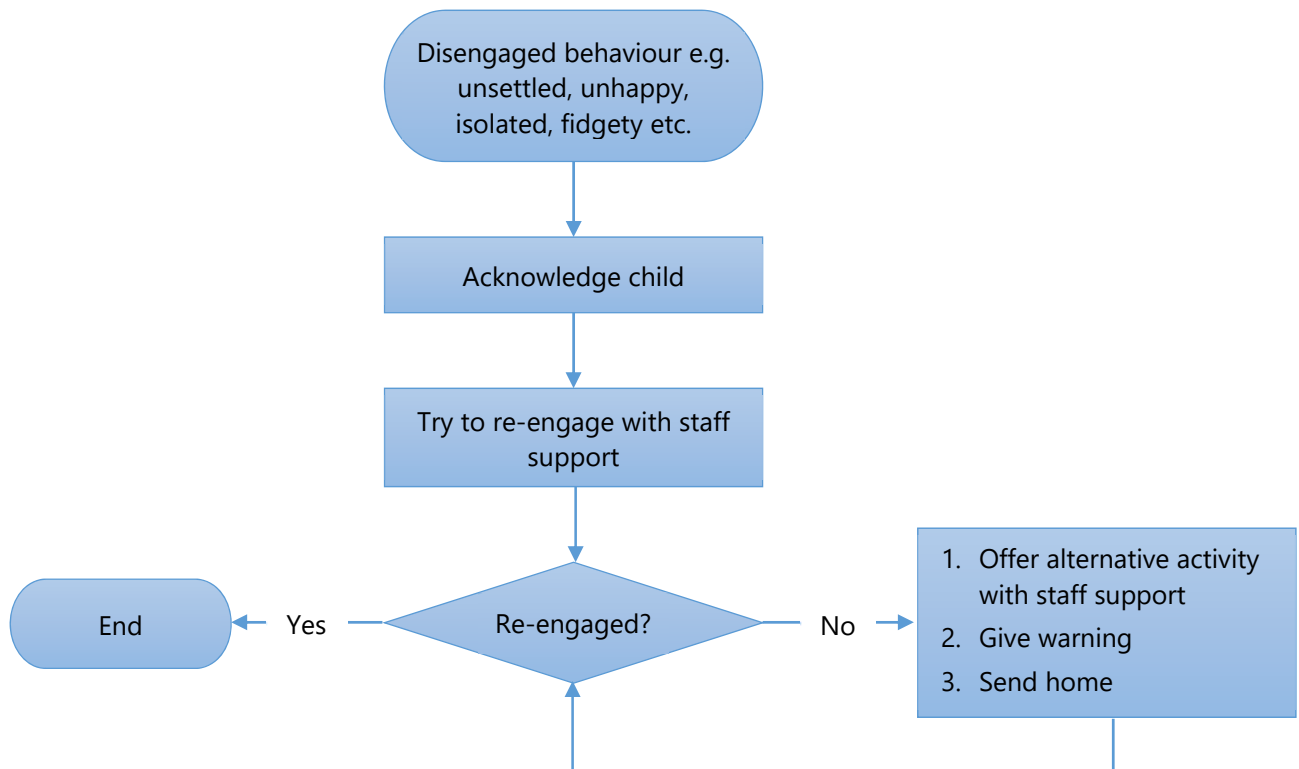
Disengaged behaviour e.g. unsettled, unhappy, isolated, fidgety etc.

Acknowledge child

Try to re-engage with staff support

Re-engaged?

Yes

End

No

1. Offer alternative activity with staff support
2. Give warning
3. Send home